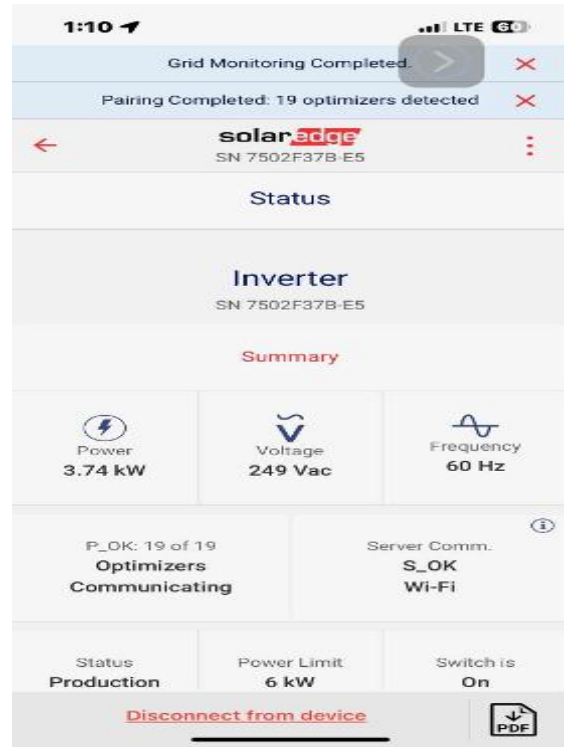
1:10

LTE 60

Grid Monitoring Completed.

Pairing Completed: 19 optimizers detected

solaredge
SN 7502F37B-E5

Status

Inverter
SN 7502F37B-E5

Summary

Power
3.74 kW

Voltage
249 Vac

Frequency
60 Hz

P_OK: 19 of 19
Optimizers
Communicating

Server Comm.
S_OK
Wi-Fi

Status
Production

Power Limit
6 kW

Switch is
On

Disconnect from device

PDF